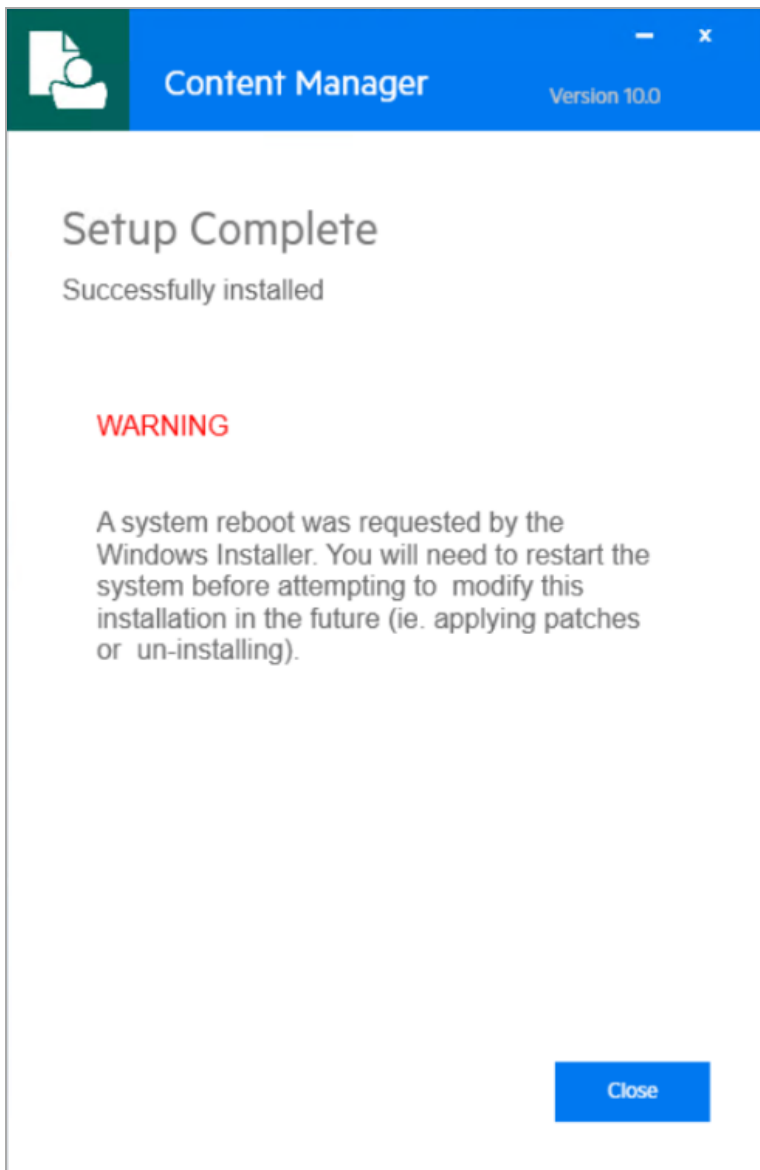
Content Manager

Version 10.0

Setup Complete

Successfully installed

WARNING

A system reboot was requested by the Windows Installer. You will need to restart the system before attempting to modify this installation in the future (ie. applying patches or un-installing).

Close